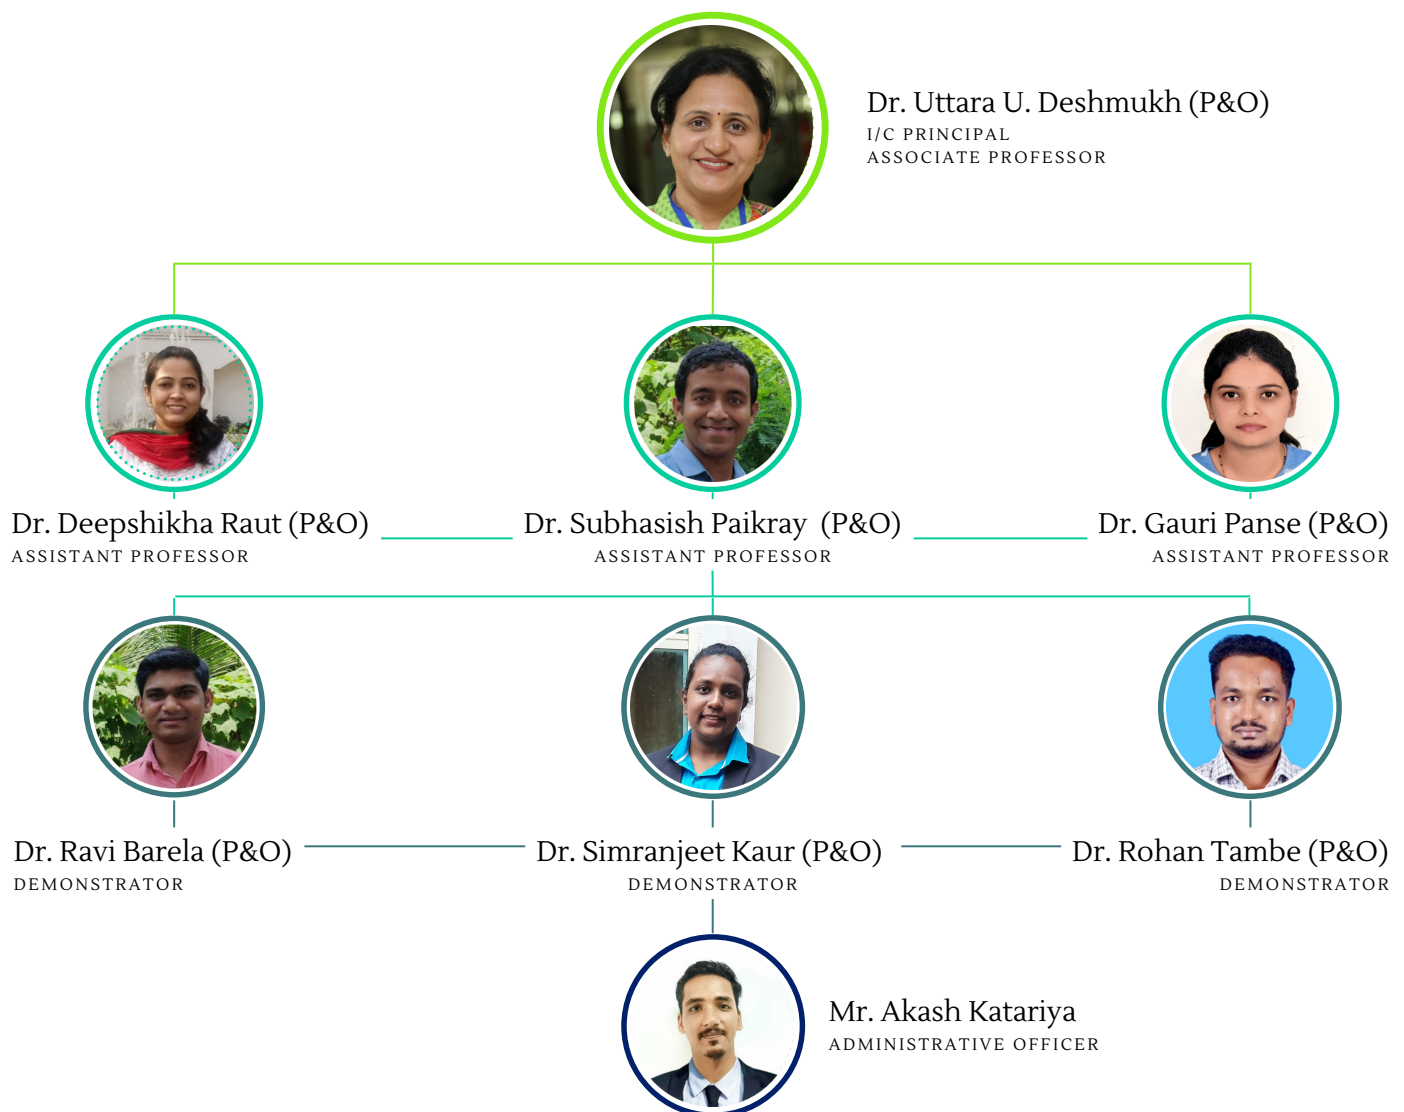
Dr. Uttara U. Deshmukh (P&O)
I/C PRINCIPAL
ASSOCIATE PROFESSOR

Dr. Deepshikha Raut (P&O)
ASSISTANT PROFESSOR

Dr. Subhasish Paikray (P&O)
ASSISTANT PROFESSOR

Dr. Gauri Panse (P&O)
ASSISTANT PROFESSOR

Dr. Ravi Barela (P&O)
DEMONSTRATOR

Dr. Simranjeet Kaur (P&O)
DEMONSTRATOR

Dr. Rohan Tambe (P&O)
DEMONSTRATOR

Mr. Akash Katariya
ADMINISTRATIVE OFFICER